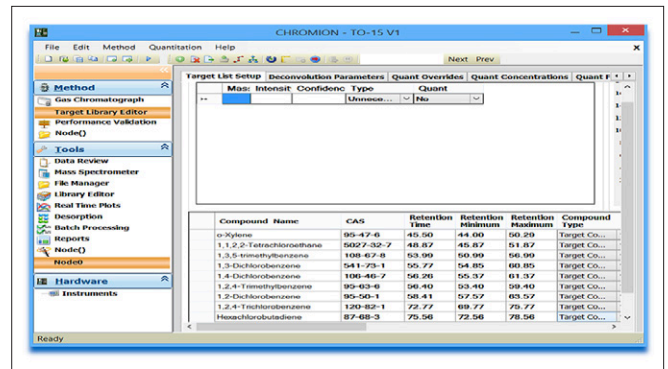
CHROMION - TO-15 V1

File Edit Method Quantitation Help

Next Prev

Method
Gas Chromatograph
Target Library Editor
Performance Validation
Node()

Tools
Data Review
Mass Spectrometer
File Manager
Library Editor
Real Time Plots
Desorption
Batch Processing
Reports
Node()
Node0

Hardware
Instruments

Target List Setup | Deconvolution Parameters | Quant Overrides | Quant Concentrations | Quant F

| | Mas: | Intensit | Confidenc | Type | Quant |
|---|---|---|---|---|---|
| ▸* | | | | Unneco... | No |

| Compound Name | CAS | Retention Time | Retention Minimum | Retention Maximum | Compound Type |
|---|---|---|---|---|---|
| o-Xylene | 95-47-6 | 45.50 | 44.00 | 50.29 | Target Co... |
| 1,1,2,2-Tetrachloroethane | 5027-32-7 | 48.87 | 45.88 | 51.87 | Target Co... |
| 1,3,5-trimethylbenzene | 108-67-8 | 53.99 | 50.99 | 56.99 | Target Co... |
| 1,3-Dichlorobenzene | 541-73-1 | 55.77 | 54.85 | 60.85 | Target Co... |
| 1,4-Dichlorobenzene | 106-46-7 | 56.26 | 55.37 | 61.37 | Target Co... |
| 1,2,4-Trimethylbenzene | 95-63-6 | 56.40 | 53.40 | 59.40 | Target Co... |
| 1,2-Dichlorobenzene | 95-50-1 | 58.41 | 57.57 | 63.57 | Target Co... |
| 1,2,4-Trichlorobenzene | 120-82-1 | 72.77 | 69.77 | 75.77 | Target Co... |
| Hexachlorobutadiene | 87-68-3 | 75.56 | 72.56 | 78.56 | Target Co... |

Ready